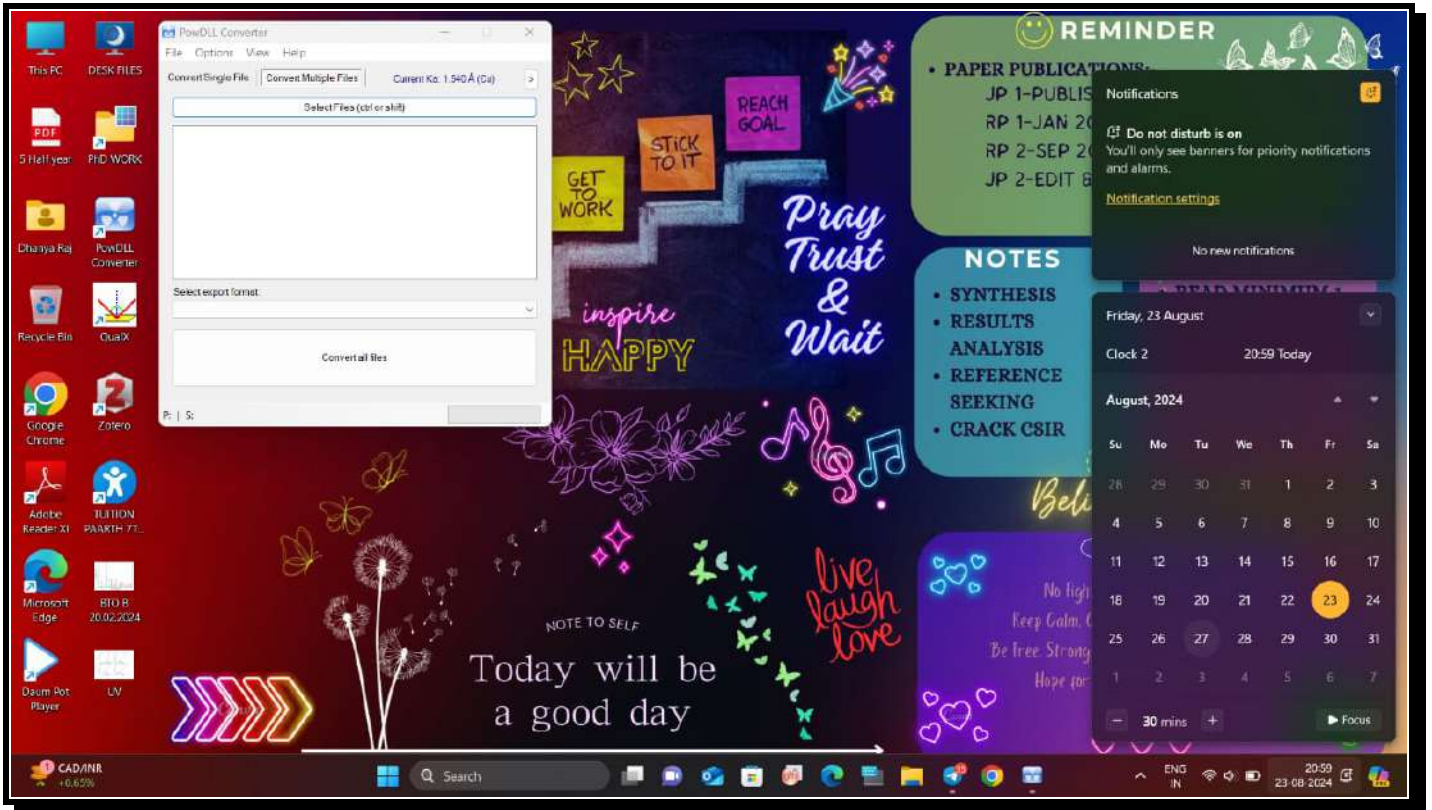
This PC
DESK FILES
PDF
5 Half year
PhD WORK
Dhanya Raj
PowDLL Converter
Recycle Bin
QualX
Google Chrome
Zotero
Adobe Reader XI
TUITION PAARTH 71...
Microsoft Edge
BTO B 20.02.2024
Daum Pot Player
UV

PowDLL Converter
File Options View Help
Convert Single File | Convert Multiple Files | Current Kα: 1.540 Å (Cu)
Select Files (ctrl or shift)
Select export format
Convert all files
P: | S:

GET TO WORK
STICK TO IT
REACH GOAL
Pray Trust & Wait
inspire
HAPPY
NOTE TO SELF
Today will be a good day
live laugh love

REMINDER
• PAPER PUBLICATIONS:
JP 1-PUBLIS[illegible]
RP 1-JAN 20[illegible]
RP 2-SEP 2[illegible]
JP 2-EDIT &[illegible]

NOTES
• SYNTHESIS
• RESULTS ANALYSIS
• REFERENCE SEEKING
• CRACK CSIR

Beli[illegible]
No figh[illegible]
Keep Calm, C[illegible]
Be Free, Strong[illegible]
Hope for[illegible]

Notifications
Do not disturb is on
You'll only see banners for priority notifications and alarms.
Notification settings
No new notifications

Friday, 23 August
Clock 2 20:59 Today
August, 2024

| Su | Mo | Tu | We | Th | Fr | Sa |
|---|---|---|---|---|---|---|
| 28 | 29 | 30 | 31 | 1 | 2 | 3 |
| 4 | 5 | 6 | 7 | 8 | 9 | 10 |
| 11 | 12 | 13 | 14 | 15 | 16 | 17 |
| 18 | 19 | 20 | 21 | 22 | 23 | 24 |
| 25 | 26 | 27 | 28 | 29 | 30 | 31 |
| 1 | 2 | 3 | 4 | 5 | 6 | 7 |

30 mins
Focus

CAD/INR +0.65%
Search
ENG IN
20:59 23-08-2024